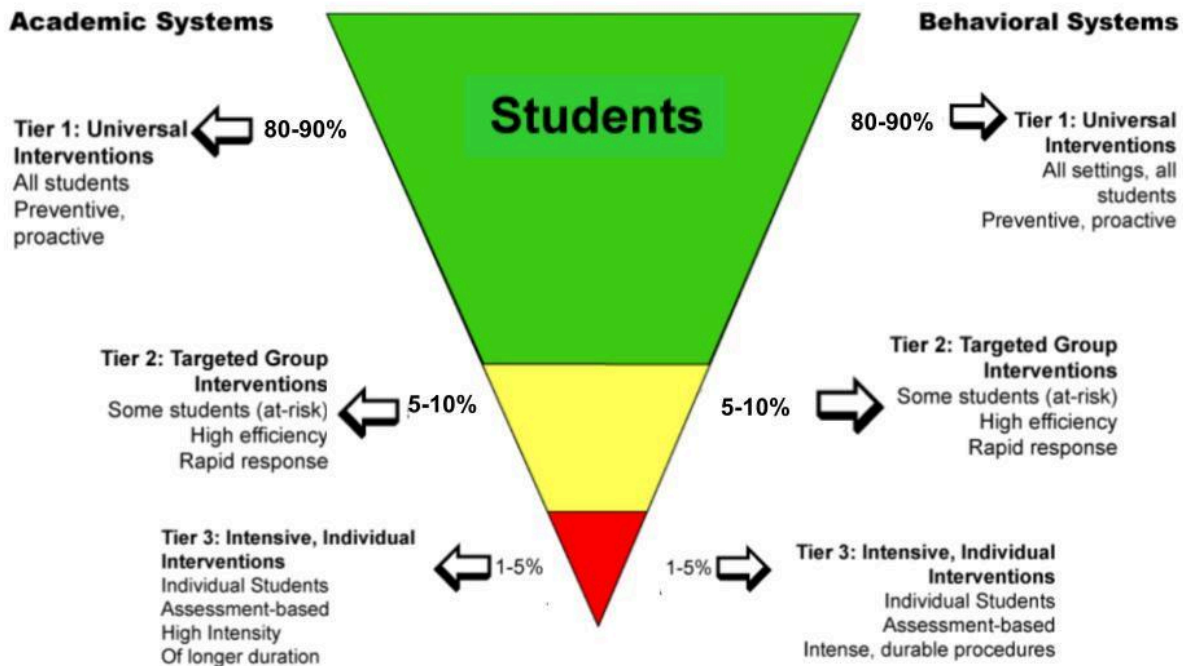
Academic Systems

Behavioral Systems

Students

Tier 1: Universal Interventions
All students
Preventive, proactive

80-90%

80-90%

Tier 1: Universal Interventions
All settings, all students
Preventive, proactive

Tier 2: Targeted Group Interventions
Some students (at-risk)
High efficiency
Rapid response

5-10%

5-10%

Tier 2: Targeted Group Interventions
Some students (at-risk)
High efficiency
Rapid response

Tier 3: Intensive, Individual Interventions
Individual Students
Assessment-based
High Intensity
Of longer duration

1-5%

1-5%

Tier 3: Intensive, Individual Interventions
Individual Students
Assessment-based
Intense, durable procedures